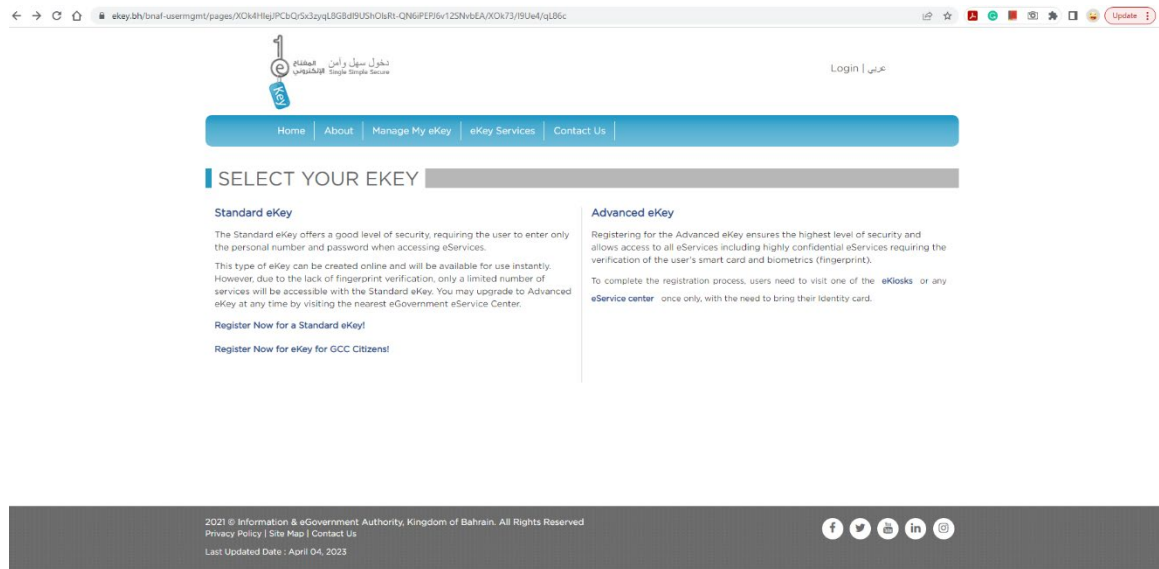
ekey.bh/bnaf-usermgmt/pages/XOk4HlejJPCbQrSx3zyqL8G8dI9UShOlsRt-QN6iPEPJ6v12SNvbEA/XOk73/I9Ue4/qL86c

Update

المفتاح الإلكتروني دخول سهل وآمن Single Simple Secure

eKey

Login | عربي

Home | About | Manage My eKey | eKey Services | Contact Us

SELECT YOUR EKEY

Standard eKey

The Standard eKey offers a good level of security, requiring the user to enter only the personal number and password when accessing eServices.

This type of eKey can be created online and will be available for use instantly. However, due to the lack of fingerprint verification, only a limited number of services will be accessible with the Standard eKey. You may upgrade to Advanced eKey at any time by visiting the nearest eGovernment eService Center.

Register Now for a Standard eKey!

Register Now for eKey for GCC Citizens!

Advanced eKey

Registering for the Advanced eKey ensures the highest level of security and allows access to all eServices including highly confidential eServices requiring the verification of the user's smart card and biometrics (fingerprint).

To complete the registration process, users need to visit one of the eKiosks or any eService center once only, with the need to bring their Identity card.

2021 © Information & eGovernment Authority, Kingdom of Bahrain. All Rights Reserved
Privacy Policy | Site Map | Contact Us
Last Updated Date : April 04, 2023